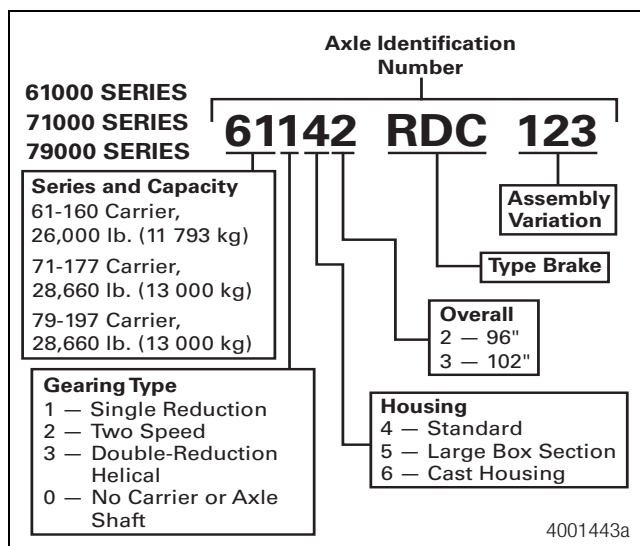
Axle Identification Number

61000 SERIES
71000 SERIES
79000 SERIES

61142 RDC 123

Series and Capacity
61-160 Carrier, 26,000 lb. (11 793 kg)
71-177 Carrier, 28,660 lb. (13 000 kg)
79-197 Carrier, 28,660 lb. (13 000 kg)

Assembly Variation

Type Brake

Overall
2 — 96"
3 — 102"

Gearing Type
1 — Single Reduction
2 — Two Speed
3 — Double-Reduction Helical
0 — No Carrier or Axle Shaft

Housing
4 — Standard
5 — Large Box Section
6 — Cast Housing

4001443a